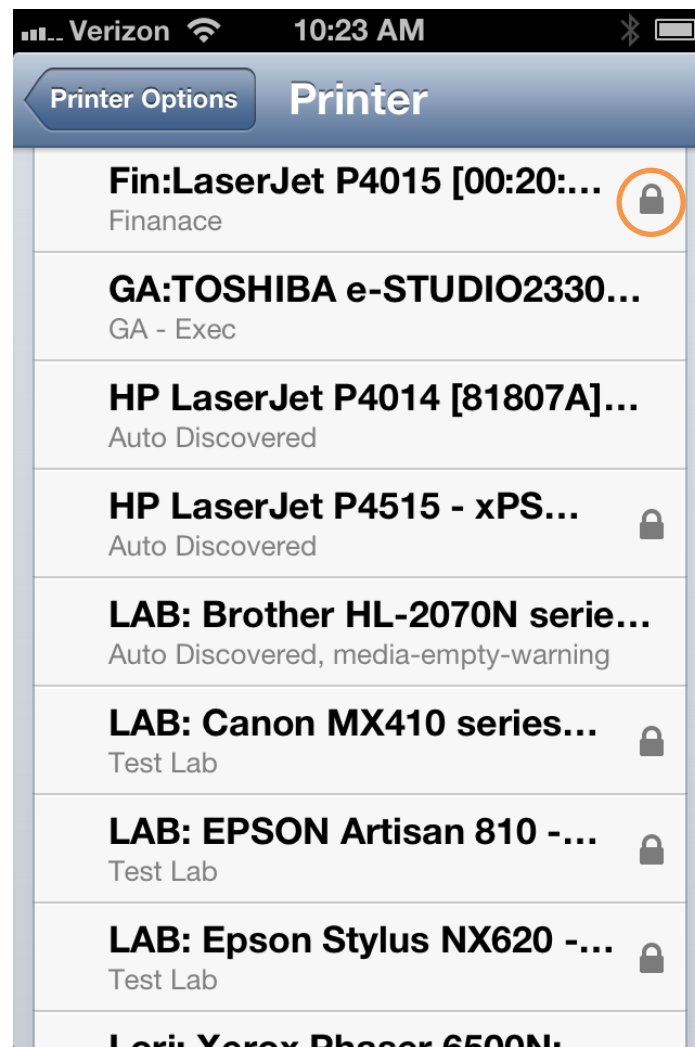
Verizon 10:23 AM

Printer Options Printer

Fin:LaserJet P4015 [00:20:...
Finanace

GA:TOSHIBA e-STUDIO2330...
GA - Exec

HP LaserJet P4014 [81807A]...
Auto Discovered

HP LaserJet P4515 - xPS...
Auto Discovered

LAB: Brother HL-2070N serie...
Auto Discovered, media-empty-warning

LAB: Canon MX410 series...
Test Lab

LAB: EPSON Artisan 810 -...
Test Lab

LAB: Epson Stylus NX620 -...
Test Lab

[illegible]